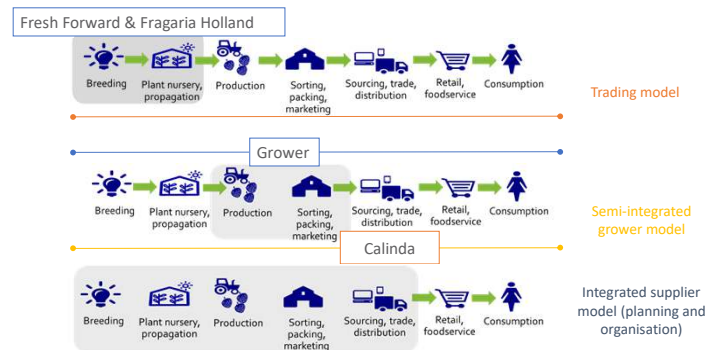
Fresh Forward & Fragaria Holland

Breeding
Plant nursery, propagation
Production
Sorting, packing, marketing
Sourcing, trade, distribution
Retail, foodservice
Consumption

Trading model

Grower

Breeding
Plant nursery, propagation
Production
Sorting, packing, marketing
Sourcing, trade, distribution
Retail, foodservice
Consumption

Semi-integrated grower model

Calinda

Breeding
Plant nursery, propagation
Production
Sorting, packing, marketing
Sourcing, trade, distribution
Retail, foodservice
Consumption

Integrated supplier model (planning and organisation)